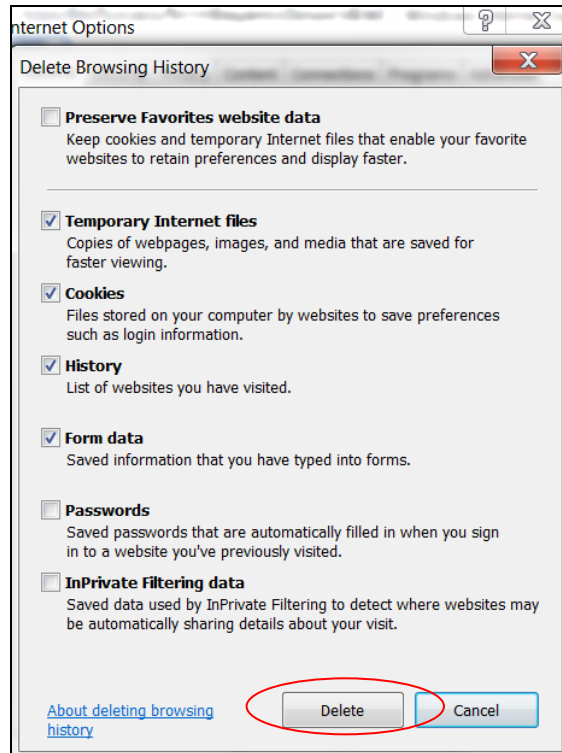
nternet Options

Delete Browsing History

Preserve Favorites website data
Keep cookies and temporary Internet files that enable your favorite websites to retain preferences and display faster.

Temporary Internet files
Copies of webpages, images, and media that are saved for faster viewing.

Cookies
Files stored on your computer by websites to save preferences such as login information.

History
List of websites you have visited.

Form data
Saved information that you have typed into forms.

Passwords
Saved passwords that are automatically filled in when you sign in to a website you've previously visited.

InPrivate Filtering data
Saved data used by InPrivate Filtering to detect where websites may be automatically sharing details about your visit.

About deleting browsing history

Delete

Cancel